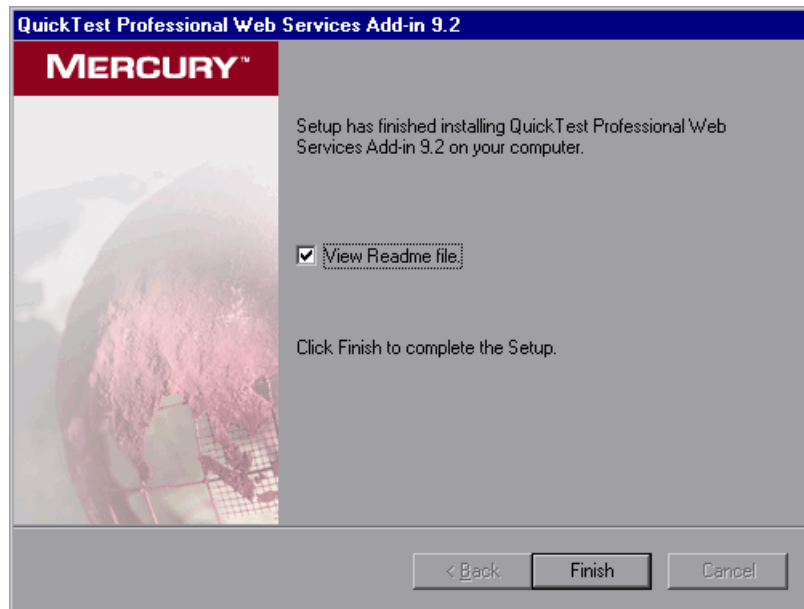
QuickTest Professional Web Services Add-in 9.2

MERCURY™

Setup has finished installing QuickTest Professional Web Services Add-in 9.2 on your computer.

View Readme file.

Click Finish to complete the Setup.

< Back

Finish

Cancel